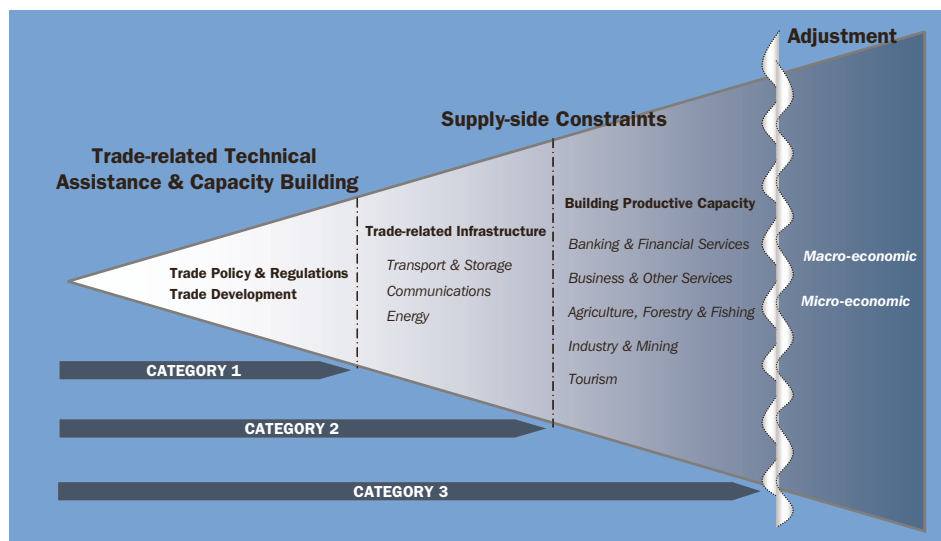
Adjustment

Supply-side Constraints

Trade-related Technical Assistance & Capacity Building

Trade Policy & Regulations
Trade Development

Trade-related Infrastructure
Transport & Storage
Communications
Energy

Building Productive Capacity
Banking & Financial Services
Business & Other Services
Agriculture, Forestry & Fishing
Industry & Mining
Tourism

Macro-economic
Micro-economic

CATEGORY 1

CATEGORY 2

CATEGORY 3